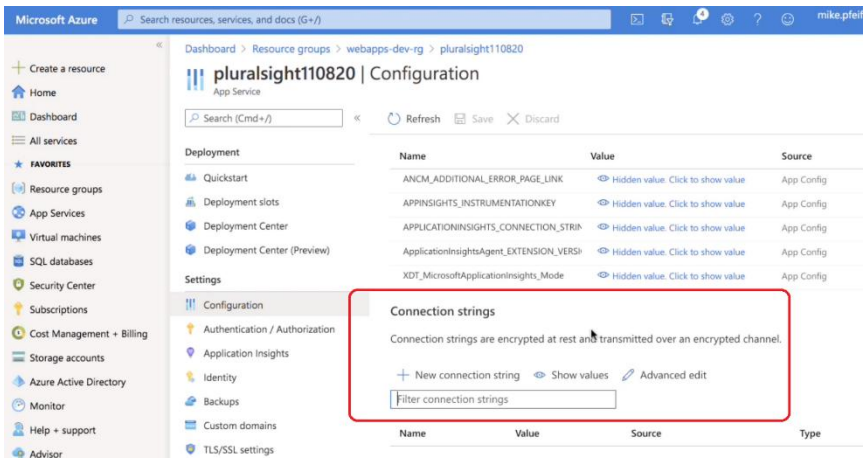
Microsoft Azure

Search resources, services, and docs (G+/)

mike.pfeif

«

+ Create a resource

Home

Dashboard

All services

FAVORITES

Resource groups

App Services

Virtual machines

SQL databases

Security Center

Subscriptions

Cost Management + Billing

Storage accounts

Azure Active Directory

Monitor

Help + support

Advisor

Dashboard > Resource groups > webapps-dev-rg > pluralsight110820

pluralsight110820 | Configuration

App Service

Search (Cmd+/)

«

Deployment

Quickstart

Deployment slots

Deployment Center

Deployment Center (Preview)

Settings

Configuration

Authentication / Authorization

Application Insights

Identity

Backups

Custom domains

TLS/SSL settings

Refresh Save Discard

| Name | Value | Source |
|---|---|---|
| ANCM_ADDITIONAL_ERROR_PAGE_LINK | Hidden value. Click to show value | App Config |
| APPINSIGHTS_INSTRUMENTATIONKEY | Hidden value. Click to show value | App Config |
| APPLICATIONINSIGHTS_CONNECTION_STRIN | Hidden value. Click to show value | App Config |
| ApplicationInsightsAgent_EXTENSION_VERSI | Hidden value. Click to show value | App Config |
| XDT_MicrosoftApplicationInsights_Mode | Hidden value. Click to show value | App Config |

Connection strings

Connection strings are encrypted at rest and transmitted over an encrypted channel.

+ New connection string Show values Advanced edit

Filter connection strings

| Name | Value | Source | Type |
|---|---|---|---|